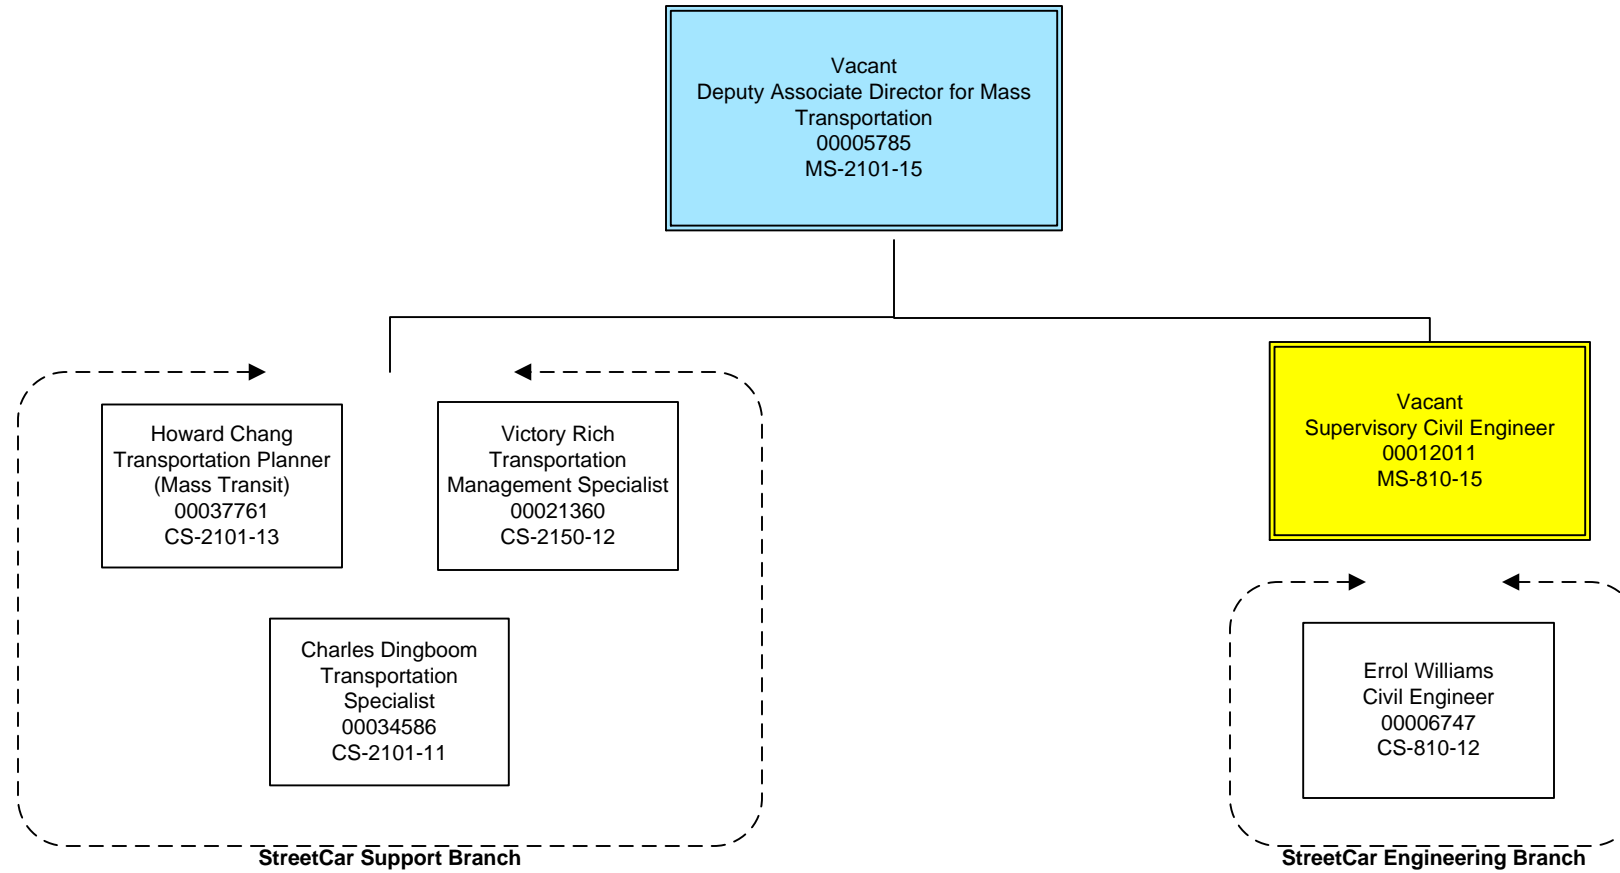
Vacant
Deputy Associate Director for Mass Transportation
00005785
MS-2101-15

Howard Chang
Transportation Planner
(Mass Transit)
00037761
CS-2101-13

Victory Rich
Transportation Management Specialist
00021360
CS-2150-12

Charles Dingboom
Transportation Specialist
00034586
CS-2101-11

StreetCar Support Branch

Vacant
Supervisory Civil Engineer
00012011
MS-810-15

Errol Williams
Civil Engineer
00006747
CS-810-12

StreetCar Engineering Branch